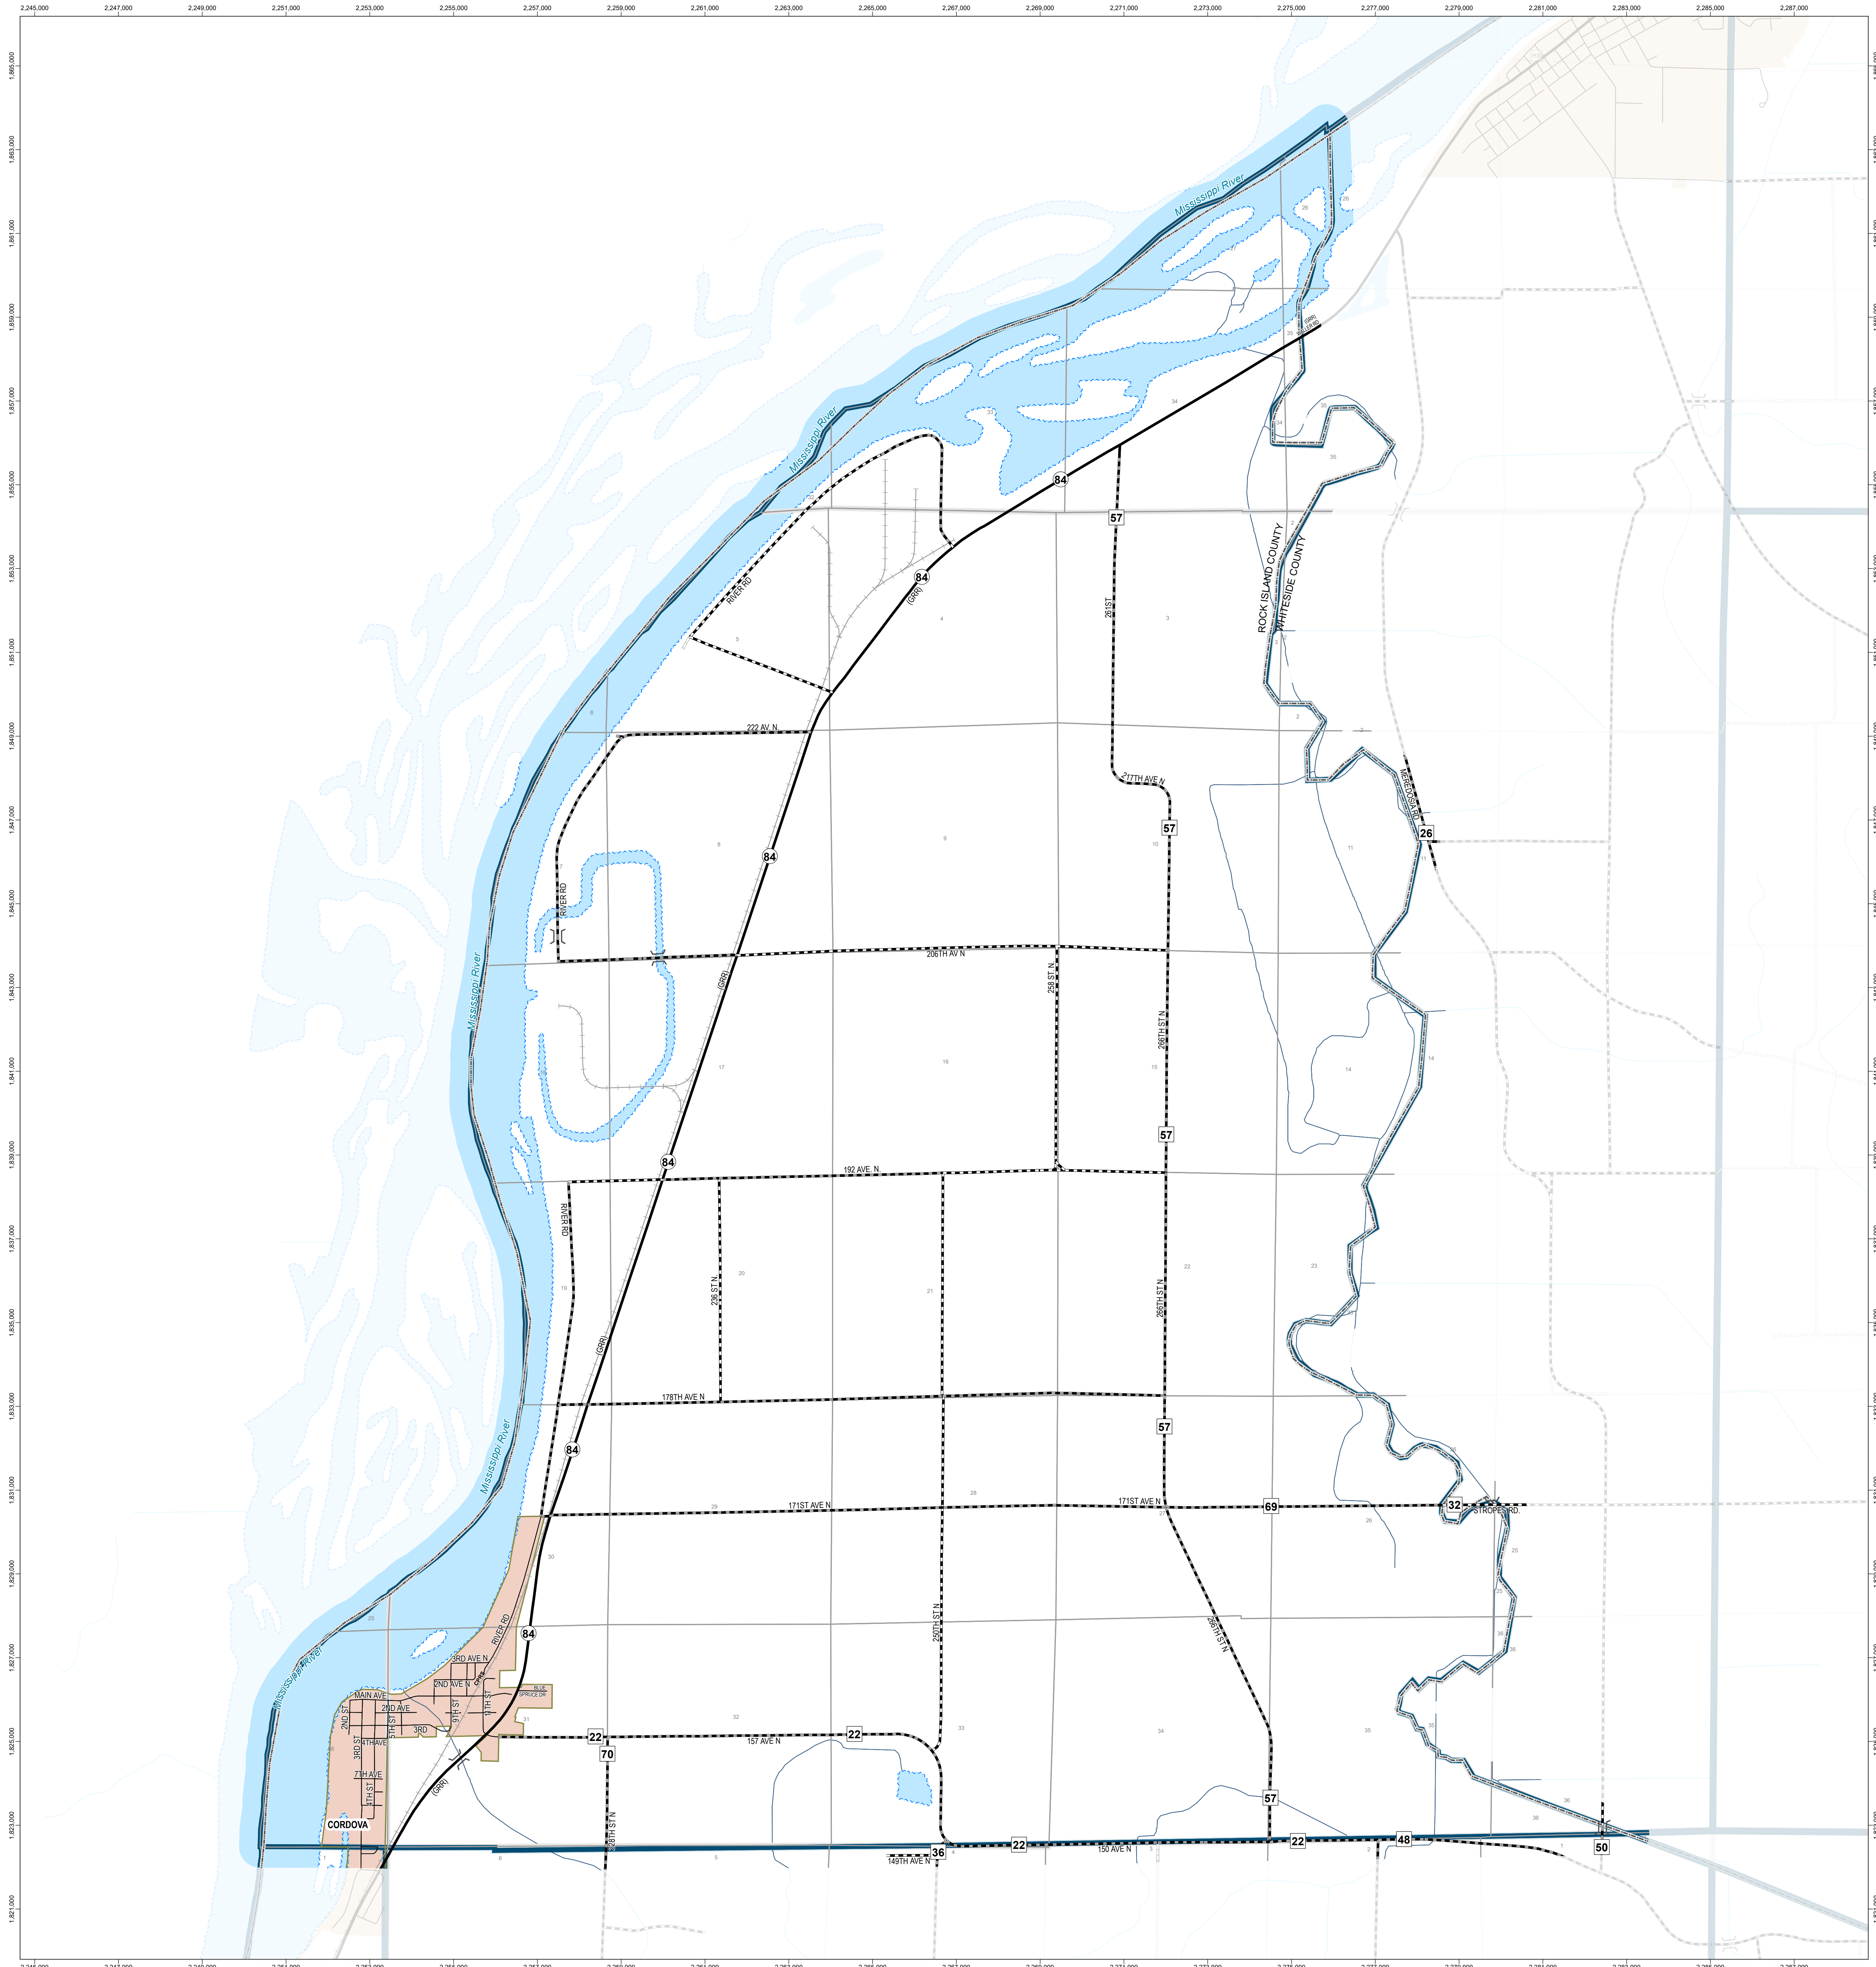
2,245,000 2,247,000 2,249,000 2,251,000 2,253,000 2,255,000 2,257,000 2,259,000 2,261,000 2,263,000 2,265,000 2,267,000 2,269,000 2,271,000 2,273,000 2,275,000 2,277,000 2,279,000 2,281,000 2,283,000 2,285,000 2,287,000

1,865,000
1,863,000
1,861,000
1,859,000
1,857,000
1,855,000
1,853,000
1,851,000
1,849,000
1,847,000
1,845,000
1,843,000
1,841,000
1,839,000
1,837,000
1,835,000
1,833,000
1,831,000
1,829,000
1,827,000
1,825,000
1,823,000
1,821,000

Mississippi River
Mississippi River
Mississippi River
Mississippi River
Mississippi River

84
84
84
84
84
84
84
57
57
57
57
57
26
69
32
22
22
22
22
70
36
48
50

(GRR)
(GRR)
(GRR)
(GRR)
(GRR)

RIVER RD
RIVER RD
RIVER RD
RIVER RD
222 AV. N.
217TH AVE N
206TH AV N
258 ST N
266TH ST N
192 AVE. N.
236 ST N
266TH ST N
178TH AVE N
171ST AVE N
171ST AVE N
STROPE RD.
250TH ST N
268TH ST N
157 AVE N
150 AVE N
149TH AVE N
248TH ST N
261ST
MEREDOSIA RD

ROCK ISLAND COUNTY
WHITESIDE COUNTY

CORDOVA
3RD AVE N
2ND AVE N
MAIN AVE
2ND AVE
3RD
4TH AVE
7TH AVE
2ND ST
3RD ST
5TH ST
9TH ST
11TH ST
BLUE SPRUCE DR

26 35 35 34 33 34 35 3 4 5 6 2 8 9 10 11 7 17 16 15 14 20 21 22 23 19 29 28 27 26 25 30 32 31 33 34 35 36 36 35 36 1 2 3 4 5 6 1 25